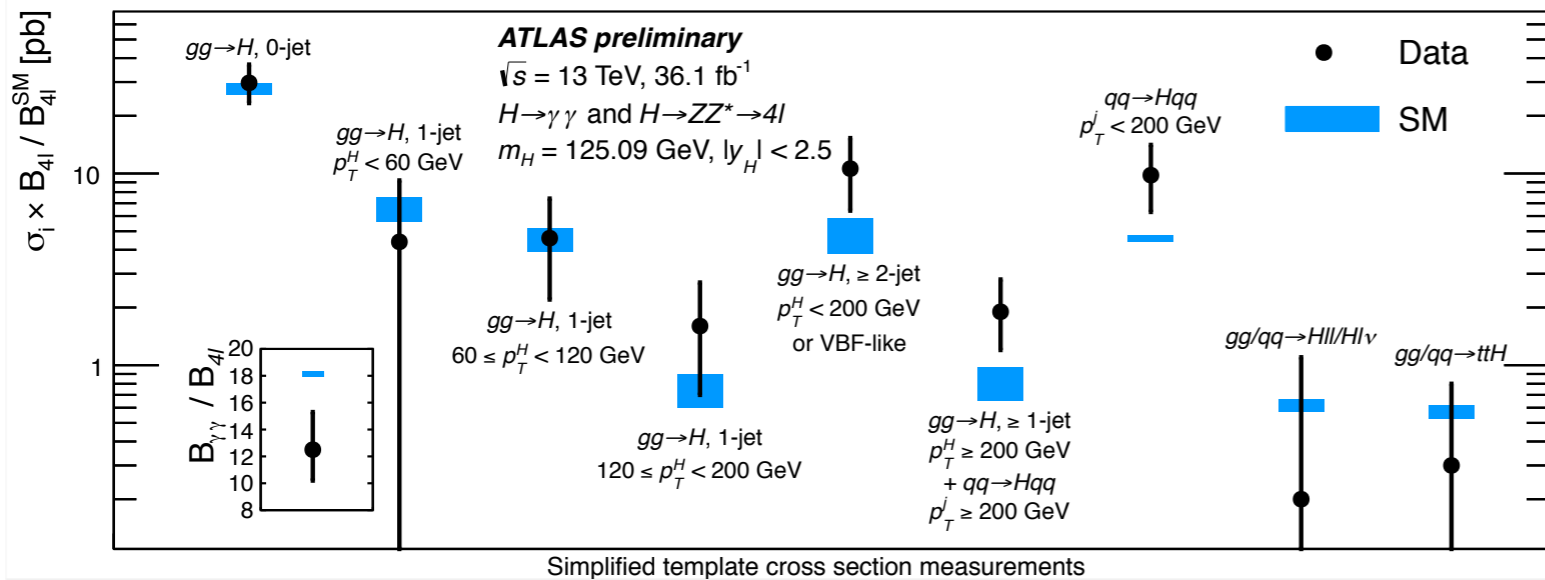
$\sigma_i \times B_{4l} / B_{4l}^{SM}$ [pb]

ATLAS preliminary

$\sqrt{s}$ = 13 TeV, 36.1 fb$^{-1}$

$H\rightarrow\gamma\gamma$ and $H\rightarrow ZZ^*\rightarrow 4l$

$m_H$ = 125.09 GeV, $|y_H| < 2.5$

Data

SM

$gg\rightarrow H$, 0-jet

$gg\rightarrow H$, 1-jet $p_T^H < 60$ GeV

$gg\rightarrow H$, 1-jet $60 \leq p_T^H < 120$ GeV

$gg\rightarrow H$, 1-jet $120 \leq p_T^H < 200$ GeV

$gg\rightarrow H$, ≥ 2-jet $p_T^H < 200$ GeV or VBF-like

$gg\rightarrow H$, ≥ 1-jet $p_T^H \geq 200$ GeV + $qq\rightarrow Hqq$ $p_T^j \geq 200$ GeV

$qq\rightarrow Hqq$ $p_T^j < 200$ GeV

$gg/qq\rightarrow Hll/Hl\nu$

$gg/qq\rightarrow ttH$

10

1

$B_{\gamma\gamma} / B_{4l}$

20
18
16
14
12
10
8

Simplified template cross section measurements